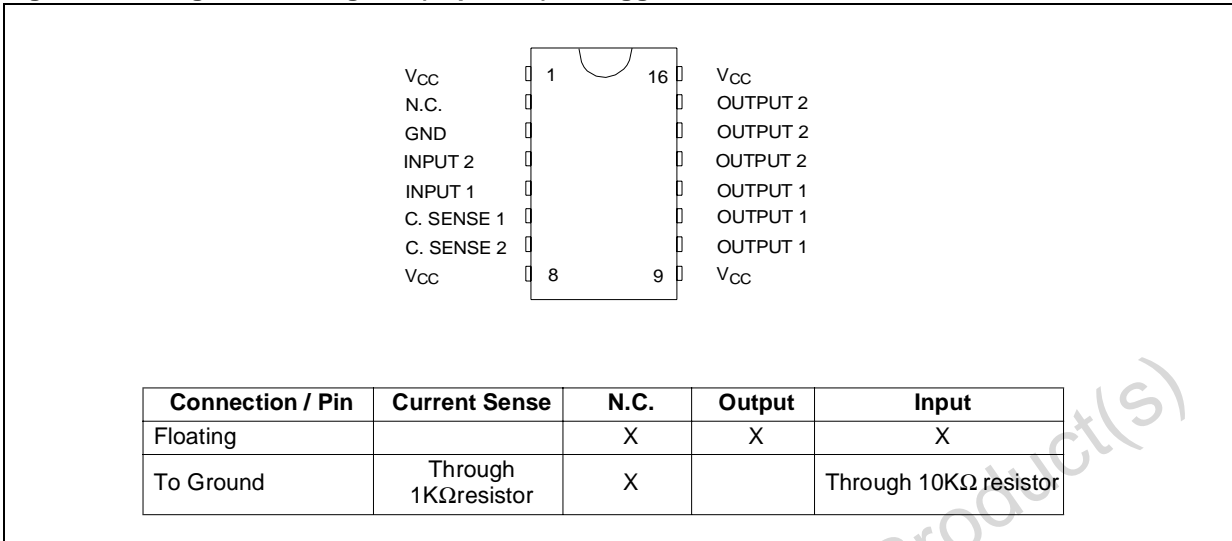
$V_{CC}$ 1 16 $V_{CC}$
N.C. OUTPUT 2
GND OUTPUT 2
INPUT 2 OUTPUT 2
INPUT 1 OUTPUT 1
C. SENSE 1 OUTPUT 1
C. SENSE 2 OUTPUT 1
$V_{CC}$ 8 9 $V_{CC}$

| Connection / Pin | Current Sense | N.C. | Output | Input |
|---|---|---|---|---|
| Floating | | X | X | X |
| To Ground | Through 1K$\Omega$resistor | X | | Through 10K$\Omega$ resistor |

Product(s)